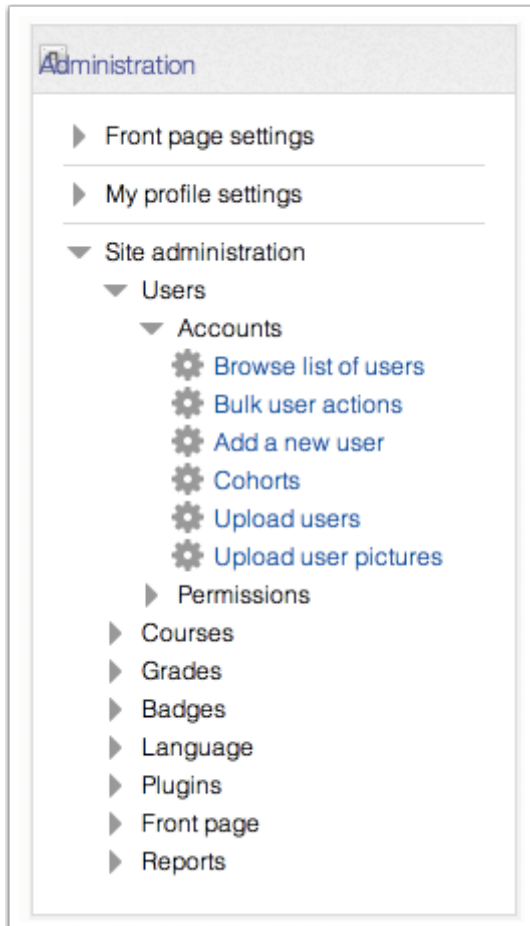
Administration

Front page settings

My profile settings

Site administration
Users
Accounts
Browse list of users
Bulk user actions
Add a new user
Cohorts
Upload users
Upload user pictures
Permissions
Courses
Grades
Badges
Language
Plugins
Front page
Reports